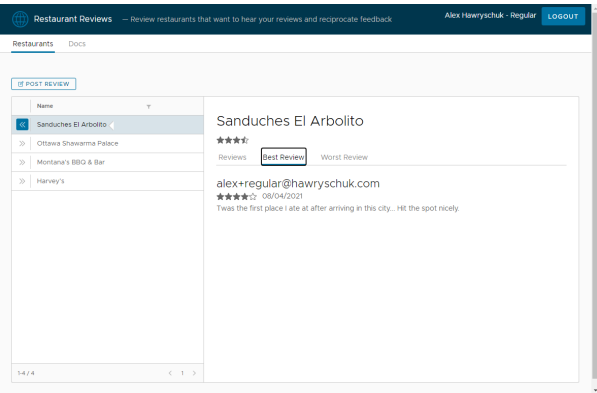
Restaurant Reviews — Review restaurants that want to hear your reviews and reciprocate feedback

Alex Hawryschuk - Regular LOGOUT

Restaurants Docs

POST REVIEW

| Name |
|---|
| Sanduches El Arbolito |
| Ottawa Shawarma Palace |
| Montana's BBQ & Bar |
| Harvey's |

1-4 / 4 1

Sanduches El Arbolito

Reviews Best Review Worst Review

alex+regular@hawryschuk.com

08/04/2021

Twas the first place I ate at after arriving in this city....Hit the spot nicely.